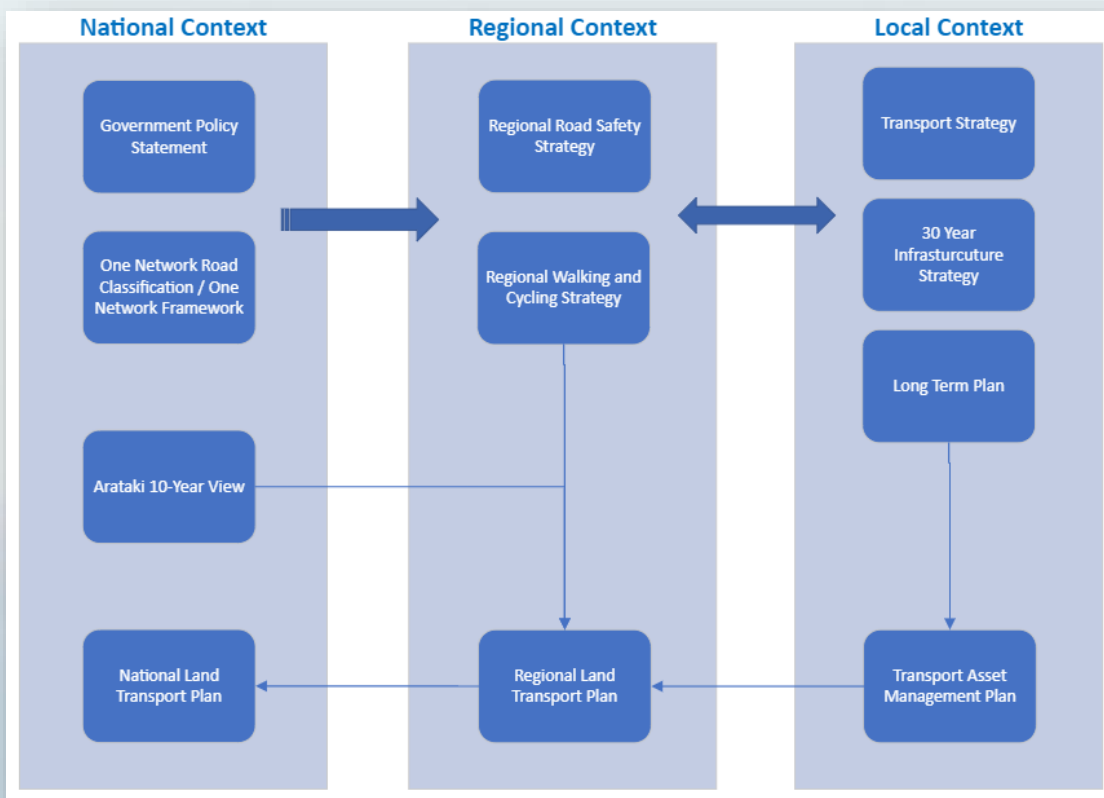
National Context

Government Policy Statement

One Network Road Classification / One Network Framework

Arataki 10-Year View

National Land Transport Plan

Regional Context

Regional Road Safety Strategy

Regional Walking and Cycling Strategy

Regional Land Transport Plan

Local Context

Transport Strategy

30 Year Infrasturcuture Strategy

Long Term Plan

Transport Asset Management Plan